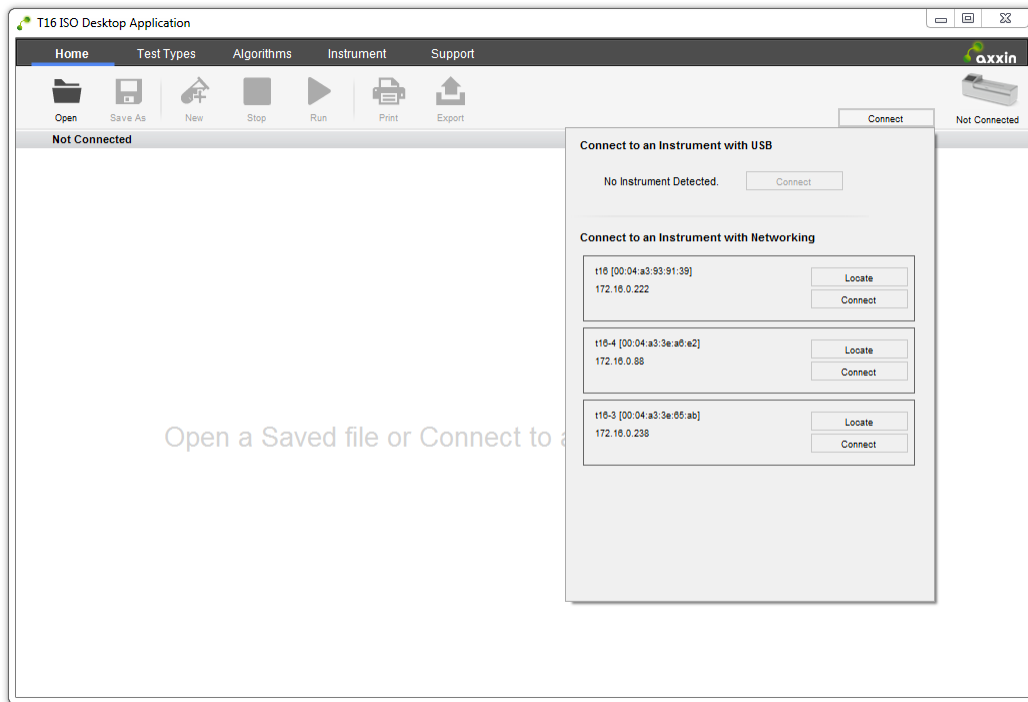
T16 ISO Desktop Application

Home Test Types Algorithms Instrument Support

axxin

Open Save As New Stop Run Print Export

Connect

Not Connected

Not Connected

Connect to an Instrument with USB

No Instrument Detected. Connect

Connect to an Instrument with Networking

t16 [00:04:a3:93:91:39]
172.16.0.222
Locate
Connect

t16-4 [00:04:a3:3e:a6:e2]
172.16.0.88
Locate
Connect

t16-3 [00:04:a3:3e:65:ab]
172.16.0.238
Locate
Connect

Open a Saved file or Connect to a